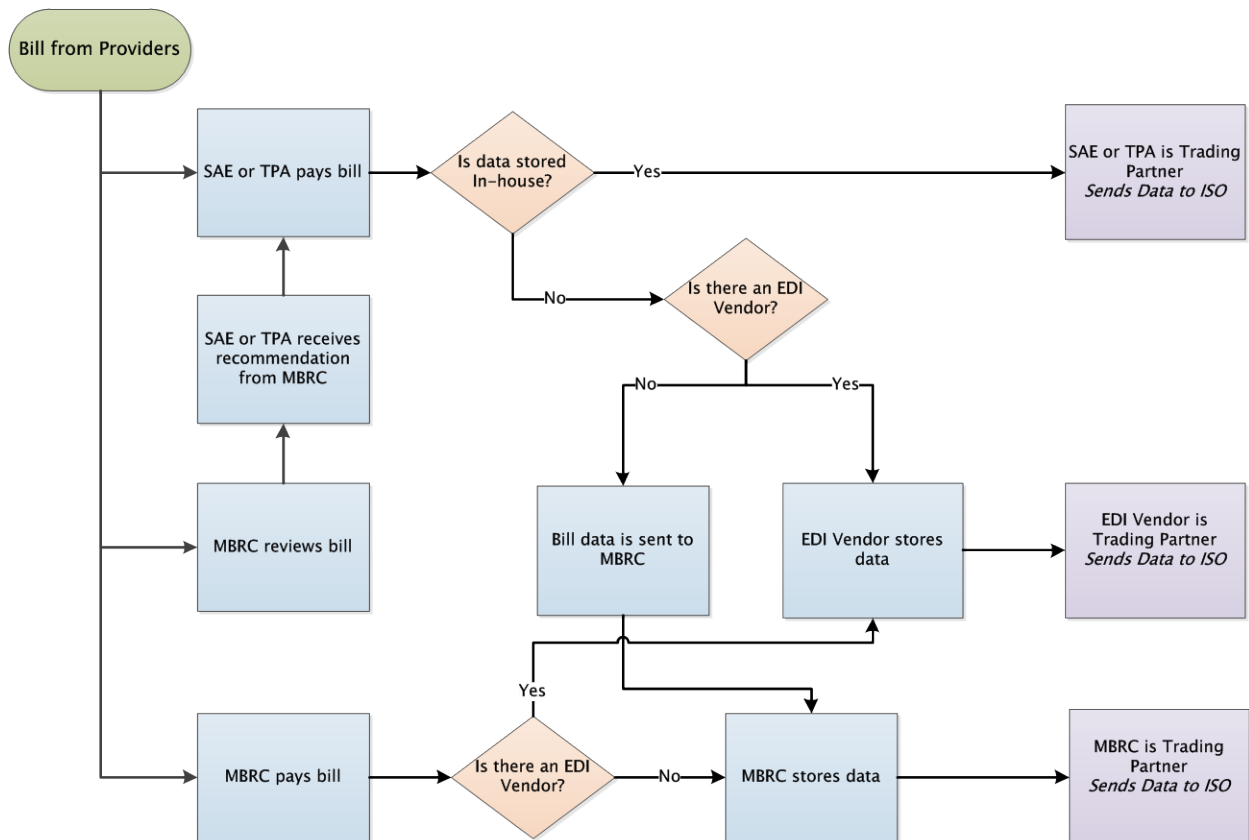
Bill from Providers

SAE or TPA pays bill

Is data stored In-house?

Yes

SAE or TPA is Trading Partner
*Sends Data to ISO*

No

Is there an EDI Vendor?

SAE or TPA receives recommendation from MBRC

No

Yes

Bill data is sent to MBRC

EDI Vendor stores data

EDI Vendor is Trading Partner
*Sends Data to ISO*

MBRC reviews bill

Yes

MBRC pays bill

Is there an EDI Vendor?

No

MBRC stores data

MBRC is Trading Partner
*Sends Data to ISO*